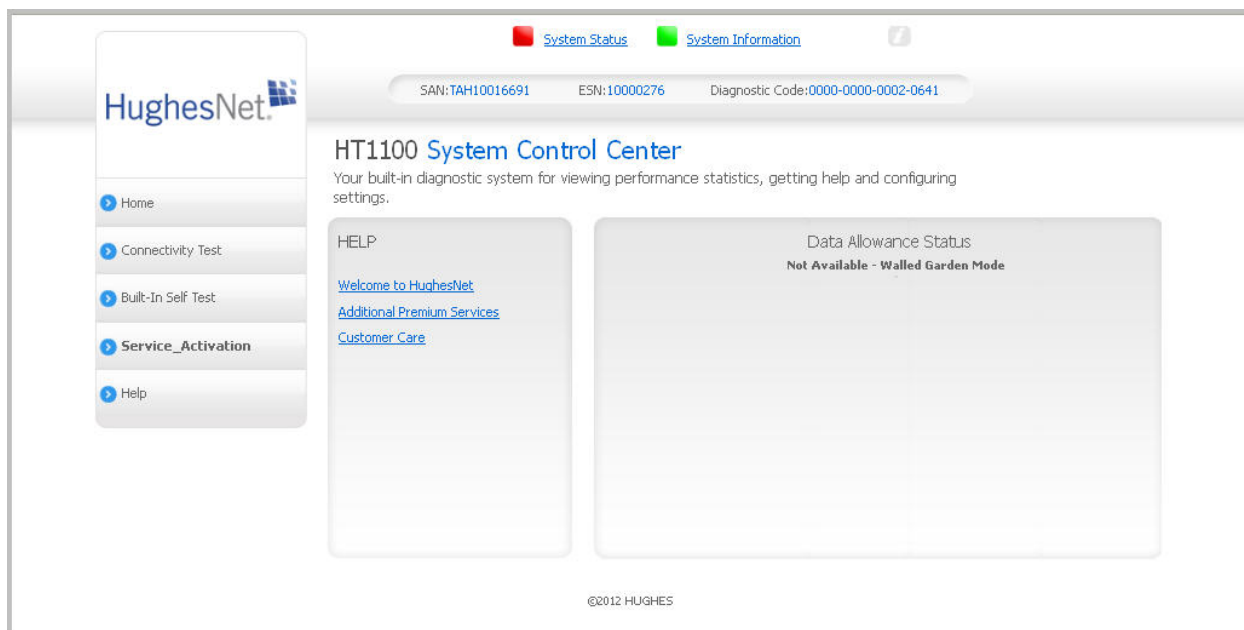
System Status System Information

HughesNet.

SAN:TAH10016691 ESN:10000276 Diagnostic Code:0000-0000-0002-0641

Home

Connectivity Test

Built-In Self Test

Service_Activation

Help

HT1100 System Control Center

Your built-in diagnostic system for viewing performance statistics, getting help and configuring settings.

HELP

Welcome to HughesNet

Additional Premium Services

Customer Care

Data Allowance Status

Not Available - Walled Garden Mode

©2012 HUGHES